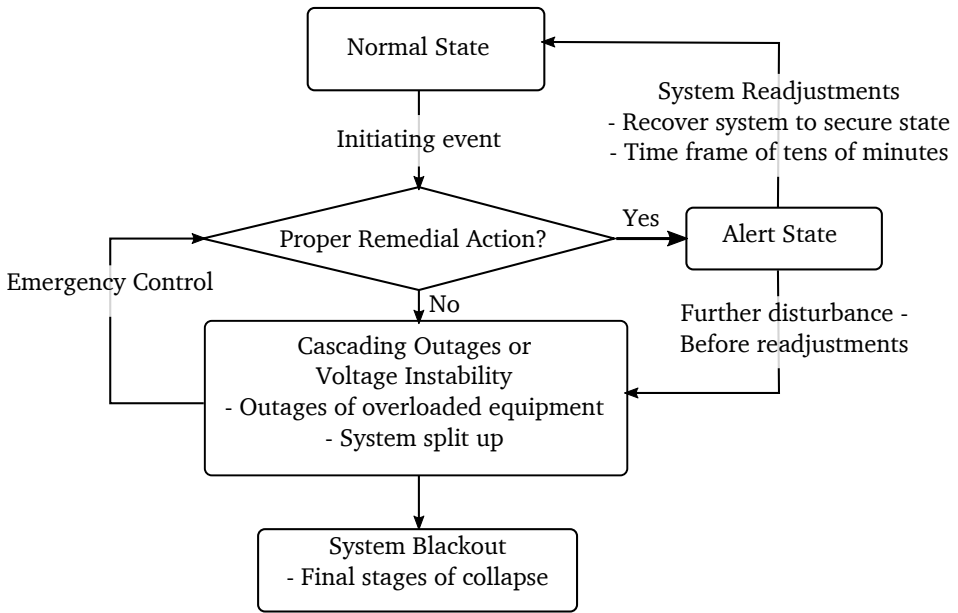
Normal State

System Readjustments
- Recover system to secure state
- Time frame of tens of minutes

Initiating event

Proper Remedial Action?

Yes

Alert State

Emergency Control

No

Further disturbance -
Before readjustments

Cascading Outages or
Voltage Instability
- Outages of overloaded equipment
- System split up

System Blackout
- Final stages of collapse